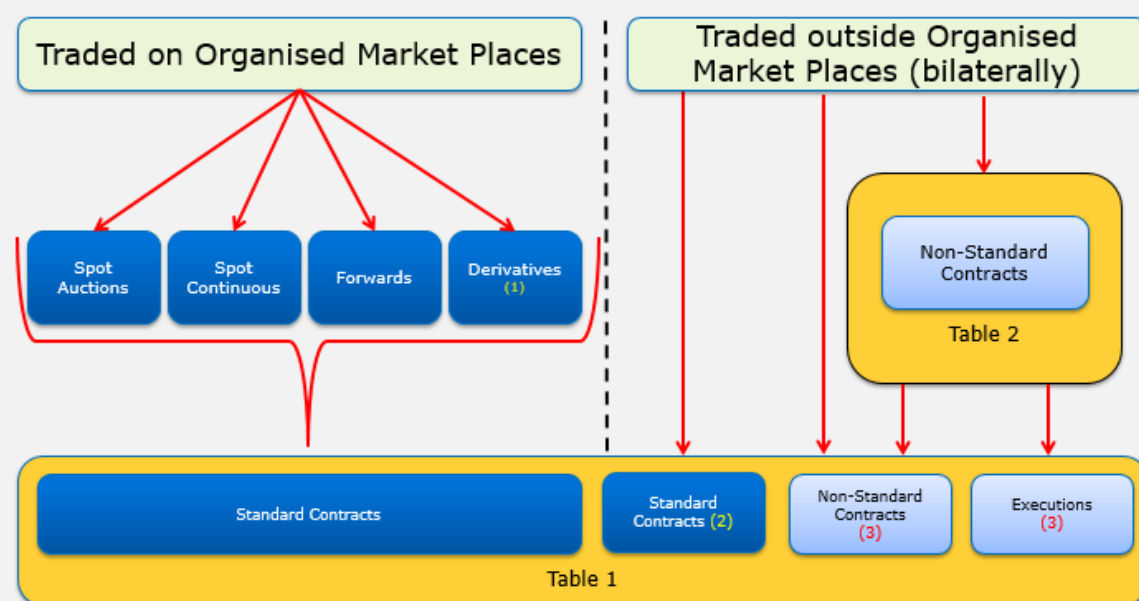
Traded on Organised Market Places

Traded outside Organised Market Places (bilaterally)

Spot Auctions

Spot Continuous

Forwards

Derivatives (1)

Non-Standard Contracts

Table 2

Standard Contracts

Standard Contracts (2)

Non-Standard Contracts (3)

Executions (3)

Table 1